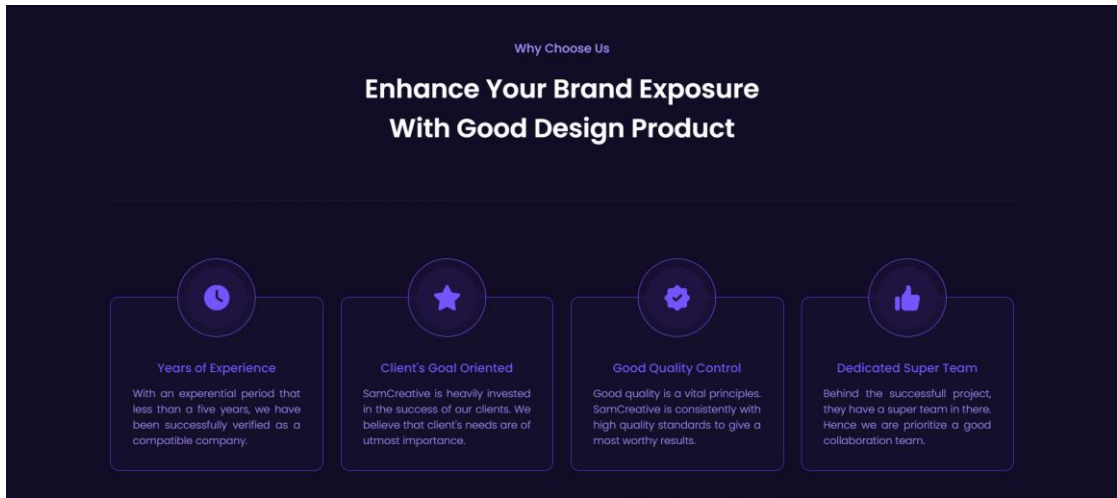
Why Choose Us

Enhance Your Brand Exposure With Good Design Product

Years of Experience

With an experiential period that less than a five years, we have been successfully verified as a compatible company.

Client's Goal Oriented

SamCreative is heavily invested in the success of our clients. We believe that client's needs are of utmost importance.

Good Quality Control

Good quality is a vital principles. SamCreative is consistently with high quality standards to give a most worthy results.

Dedicated Super Team

Behind the successfull project, they have a super team in there. Hence we are prioritize a good collaboration team.